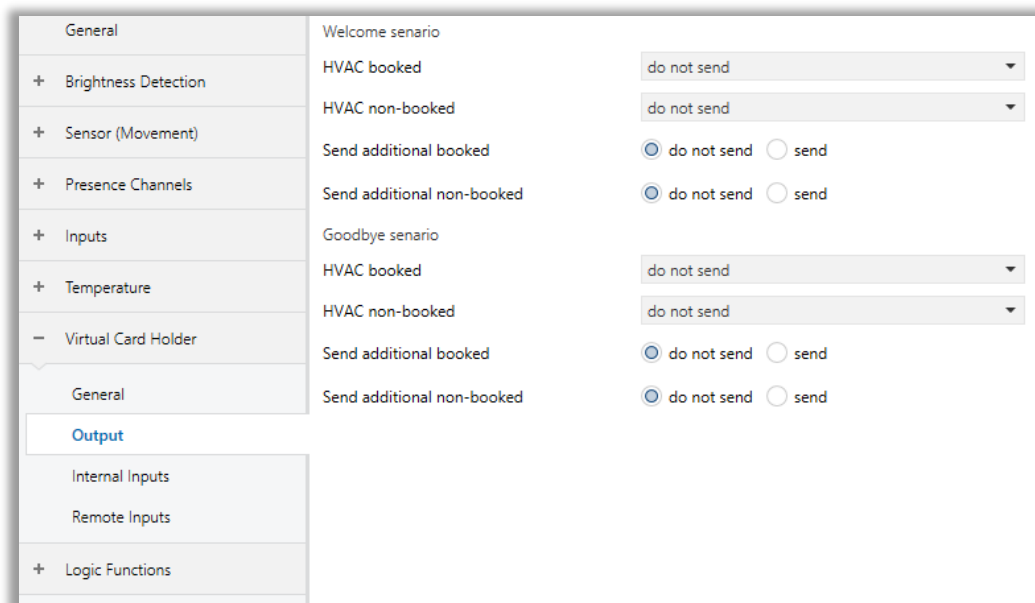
General

+ Brightness Detection

+ Sensor (Movement)

+ Presence Channels

+ Inputs

+ Temperature

− Virtual Card Holder

General

Output

Internal Inputs

Remote Inputs

+ Logic Functions

Welcome senario

HVAC booked | do not send

HVAC non-booked | do not send

Send additional booked | do not send | send

Send additional non-booked | do not send | send

Goodbye senario

HVAC booked | do not send

HVAC non-booked | do not send

Send additional booked | do not send | send

Send additional non-booked | do not send | send